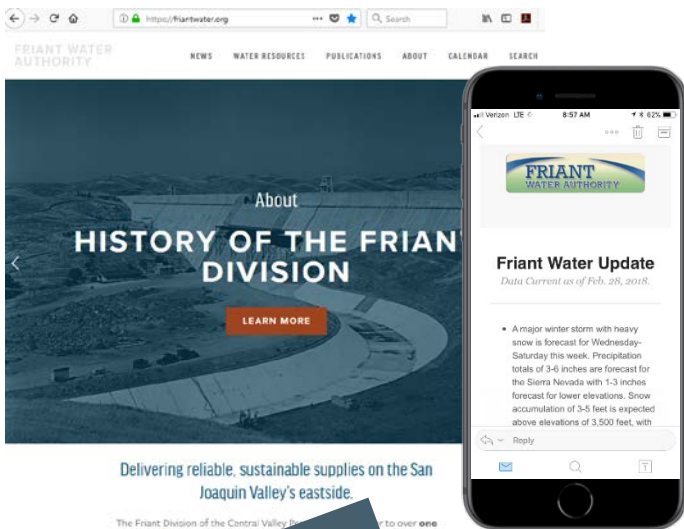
https://friantwater.org

Search

FRIANT WATER AUTHORITY

NEWS WATER RESOURCES PUBLICATIONS ABOUT CALENDAR SEARCH

About

HISTORY OF THE FRIAN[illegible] DIVISION

LEARN MORE

Delivering reliable, sustainable supplies on the San Joaquin Valley's eastside.

The Friant Division of the Central Valley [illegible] to over one

Verizon LTE 8:57 AM 62%

FRIANT WATER AUTHORITY

Friant Water Update

Data Current as of Feb. 28, 2018.

- A major winter storm with heavy snow is forecast for Wednesday-Saturday this week. Precipitation totals of 3-6 inches are forecast for the Sierra Nevada with 1-3 inches forecast for lower elevations. Snow accumulation of 3-5 feet is expected above elevations of 3,500 feet, with

Reply